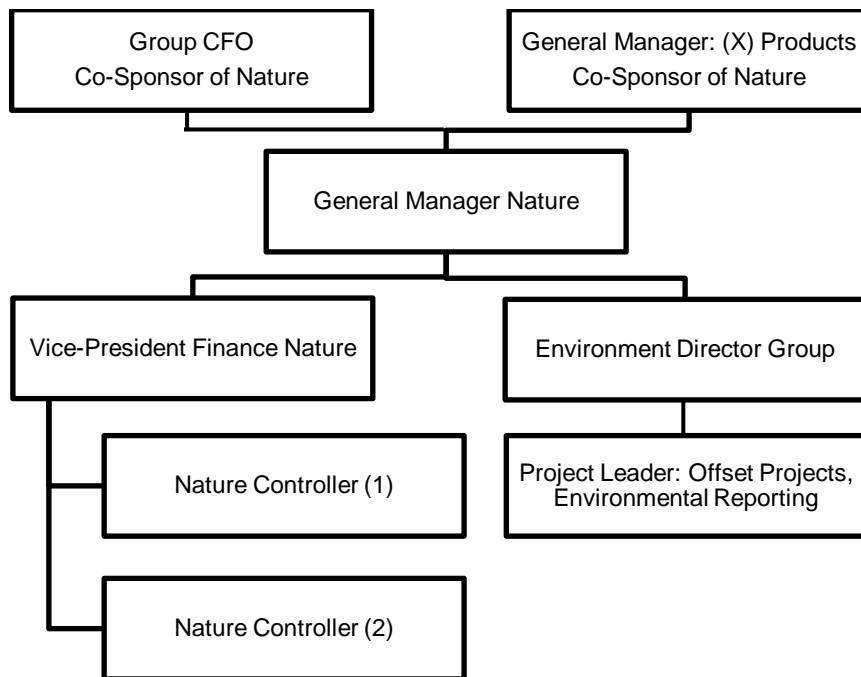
Group CFO
Co-Sponsor of Nature

General Manager: (X) Products
Co-Sponsor of Nature

General Manager Nature

Vice-President Finance Nature

Environment Director Group

Nature Controller (1)

Project Leader: Offset Projects, Environmental Reporting

Nature Controller (2)